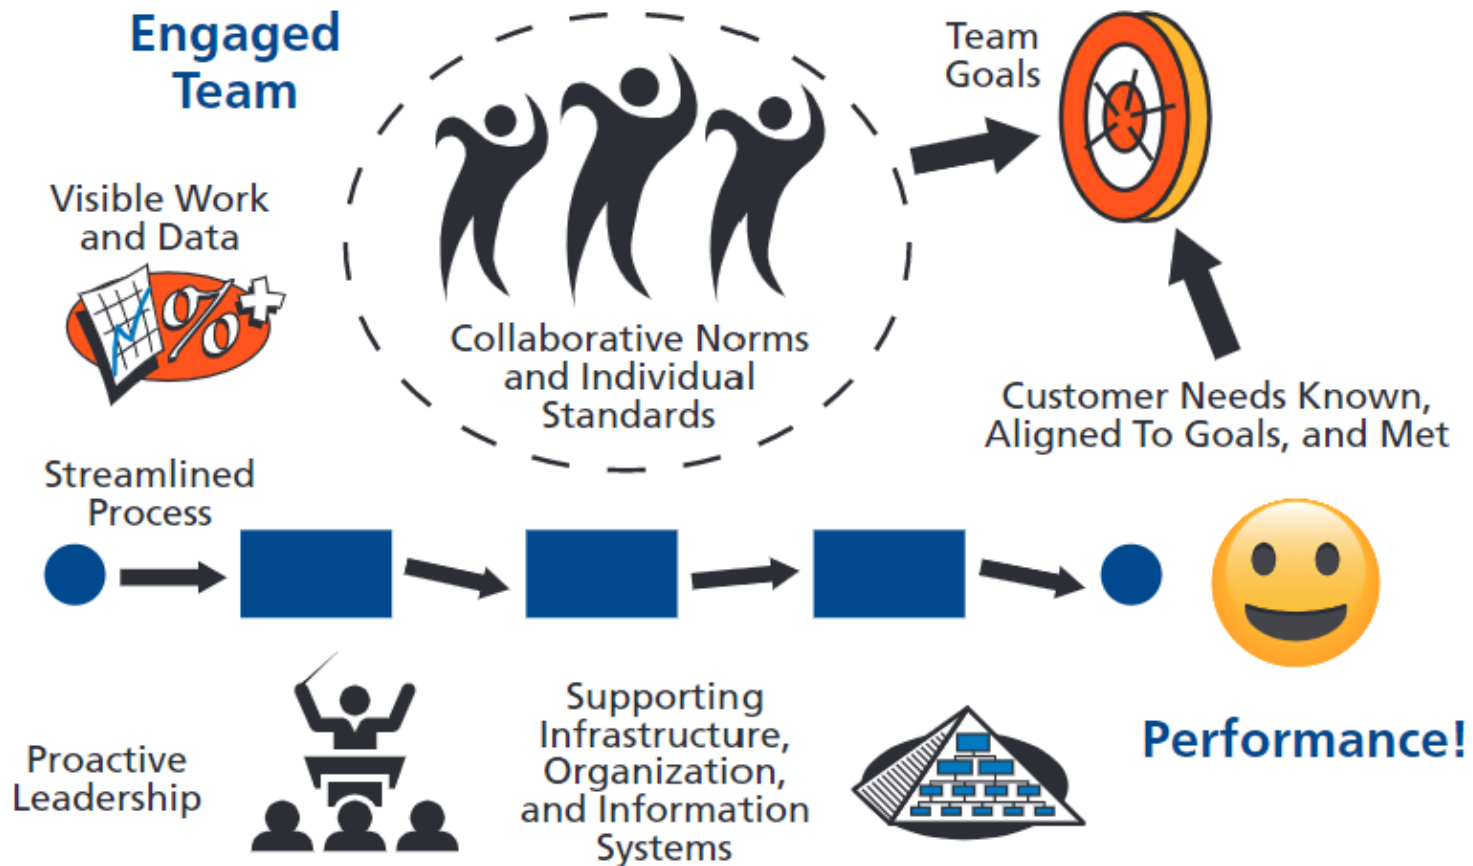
Engaged Team

Team Goals

Visible Work and Data

%

Collaborative Norms and Individual Standards

Customer Needs Known, Aligned To Goals, and Met

Streamlined Process

Proactive Leadership

Supporting Infrastructure, Organization, and Information Systems

Performance!